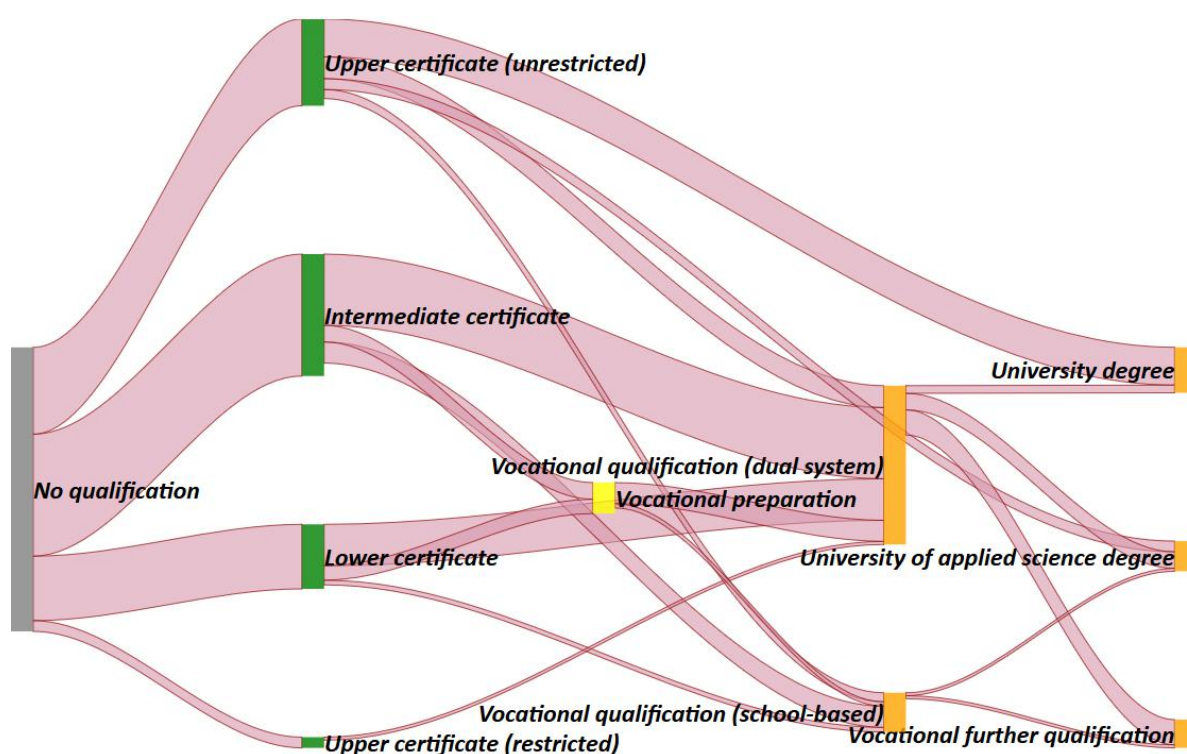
Upper certificate (unrestricted)

Intermediate certificate

University degree

Vocational qualification (dual system)

No qualification

Vocational preparation

Lower certificate

University of applied science degree

Vocational qualification (school-based)

Vocational further qualification

Upper certificate (restricted)